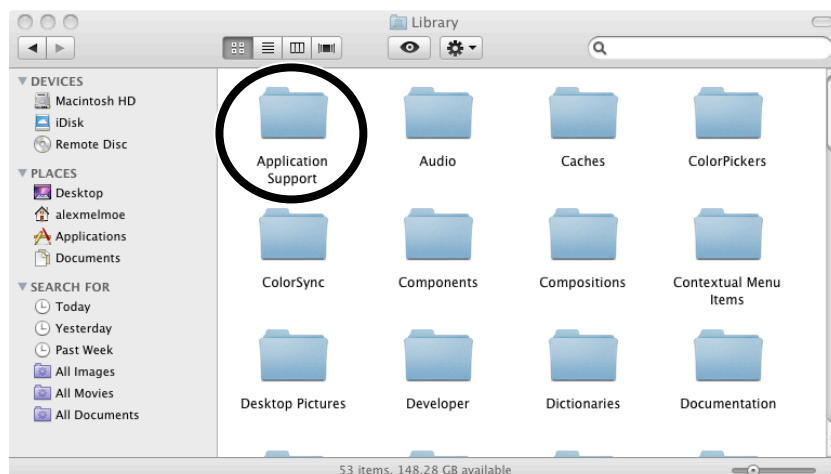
Library

DEVICES
Macintosh HD
iDisk
Remote Disc

PLACES
Desktop
alexmelmoe
Applications
Documents

SEARCH FOR
Today
Yesterday
Past Week
All Images
All Movies
All Documents

Application Support
Audio
Caches
ColorPickers
ColorSync
Components
Compositions
Contextual Menu Items
Desktop Pictures
Developer
Dictionaries
Documentation

53 items, 148.28 GB available